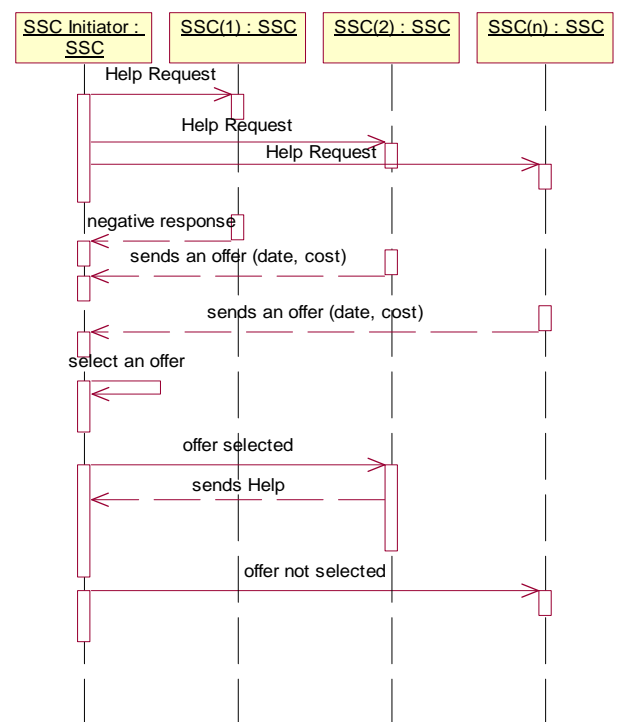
SSC Initiator : SSC

SSC(1) : SSC

SSC(2) : SSC

SSC(n) : SSC

Help Request

Help Request

Help Request

negative response

sends an offer (date, cost)

sends an offer (date, cost)

select an offer

offer selected

sends Help

offer not selected